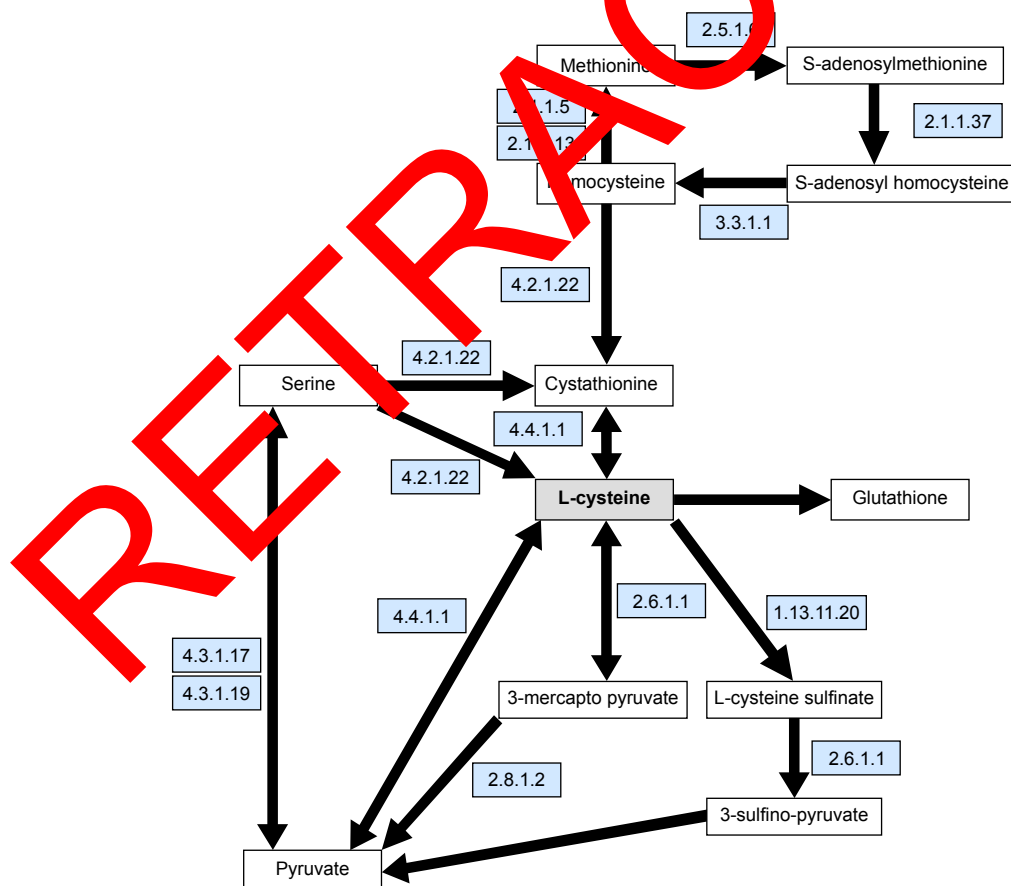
RETRA

2.5.1.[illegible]

Methionine

S-adenosylmethionine

2.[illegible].1.5

2.1.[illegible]13

2.1.1.37

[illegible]mocysteine

S-adenosyl homocysteine

3.3.1.1

4.2.1.22

4.2.1.22

Serine

Cystathionine

4.4.1.1

4.2.1.22

L-cysteine

Glutathione

4.4.1.1

2.6.1.1

1.13.11.20

4.3.1.17

4.3.1.19

3-mercapto pyruvate

L-cysteine sulfinate

2.6.1.1

2.8.1.2

3-sulfino-pyruvate

Pyruvate